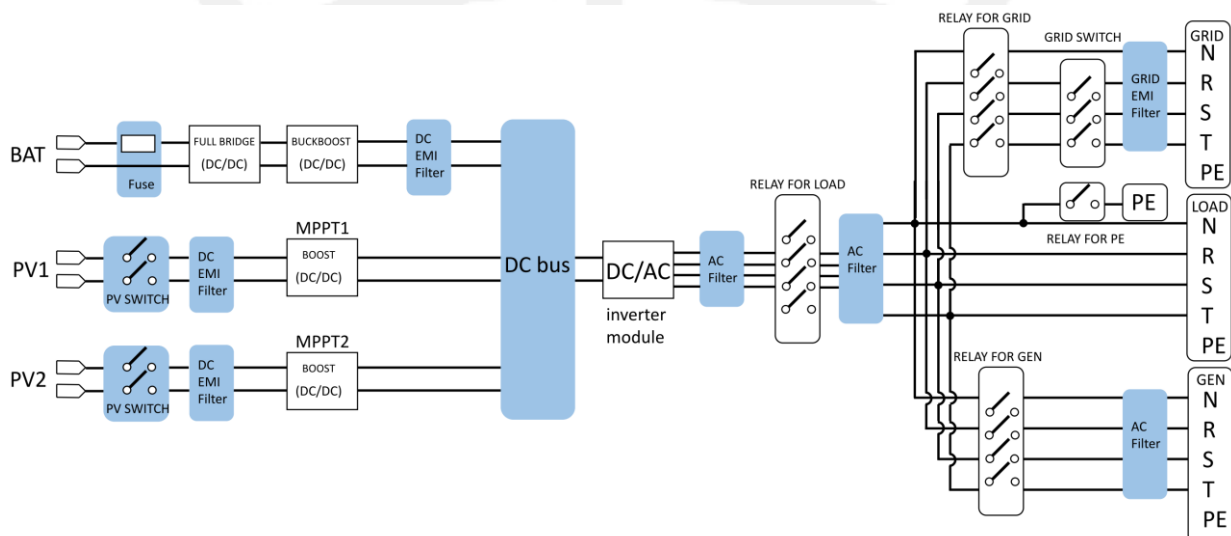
RELAY FOR GRID
GRID SWITCH
GRID
N
R
S
T
PE
GRID EMI Filter
BAT
Fuse
FULL BRIDGE (DC/DC)
BUCKBOOST (DC/DC)
DC EMI Filter
DC bus
PE
LOAD
N
R
S
T
PE
RELAY FOR LOAD
RELAY FOR PE
PV1
PV SWITCH
DC EMI Filter
MPPT1
BOOST (DC/DC)
DC/AC
inverter module
AC Filter
AC Filter
PV2
PV SWITCH
DC EMI Filter
MPPT2
BOOST (DC/DC)
RELAY FOR GEN
AC Filter
GEN
N
R
S
T
PE